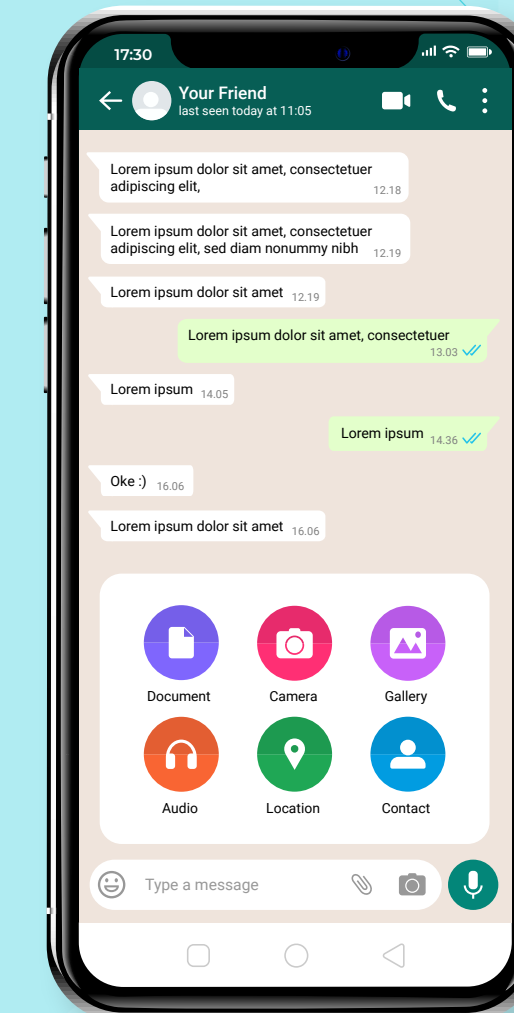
17:30

Your Friend
last seen today at 11:05

Lorem ipsum dolor sit amet, consectetuer adipiscing elit, 12.18

Lorem ipsum dolor sit amet, consectetuer adipiscing elit, sed diam nonummy nibh 12.19

Lorem ipsum dolor sit amet 12.19

Lorem ipsum dolor sit amet, consectetuer 13.03

Lorem ipsum 14.05

Lorem ipsum 14.36

Oke :) 16.06

Lorem ipsum dolor sit amet 16.06

Document
Camera
Gallery
Audio
Location
Contact

Type a message